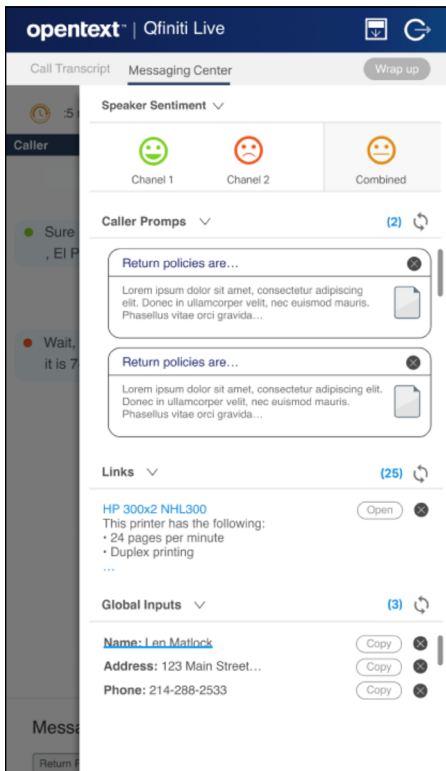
opentext™ | Qfiniti Live

Call Transcript Messaging Center Wrap up

:5

Caller

Sure , El P

Wait, it is 7

Messa

Return

Speaker Sentiment

Chanel 1 Chanel 2 Combined

Caller Promps (2)

Return policies are…

Lorem ipsum dolor sit amet, consectetur adipiscing elit. Donec in ullamcorper velit, nec euismod mauris. Phasellus vitae orci gravida…

Return policies are…

Lorem ipsum dolor sit amet, consectetur adipiscing elit. Donec in ullamcorper velit, nec euismod mauris. Phasellus vitae orci gravida…

Links (25)

HP 300x2 NHL300 Open
This printer has the following:
• 24 pages per minute
• Duplex printing
…

Global Inputs (3)

Name: Len Matlock Copy
Address: 123 Main Street… Copy
Phone: 214-288-2533 Copy